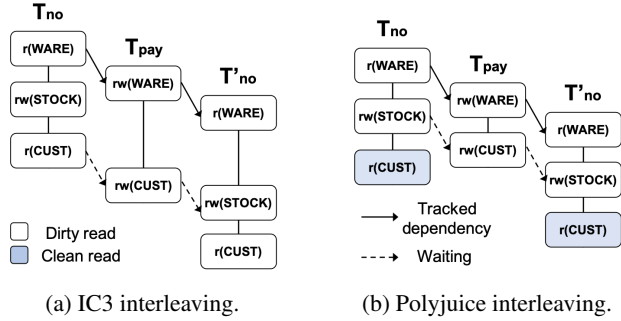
$T_{no}$

r(WARE)

rw(STOCK)

r(CUST)

$T_{pay}$

rw(WARE)

rw(CUST)

$T'_{no}$

r(WARE)

rw(STOCK)

r(CUST)

Dirty read

Clean read

(a) IC3 interleaving.

$T_{no}$

r(WARE)

rw(STOCK)

r(CUST)

$T_{pay}$

rw(WARE)

rw(CUST)

$T'_{no}$

r(WARE)

rw(STOCK)

r(CUST)

Tracked dependency

Waiting

(b) Polyjuice interleaving.